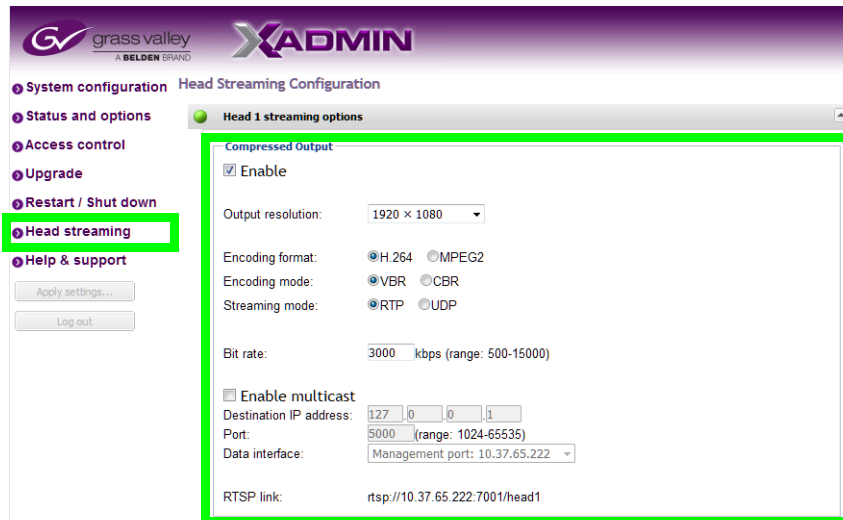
grass valley
A BELDEN BRAND
XADMIN

System configuration
Status and options
Access control
Upgrade
Restart / Shut down
Head streaming
Help & support
Apply settings...
Log out

Head Streaming Configuration

Head 1 streaming options

Compressed Output
Enable

Output resolution: 1920 × 1080

Encoding format: H.264 MPEG2
Encoding mode: VBR CBR
Streaming mode: RTP UDP

Bit rate: 3000 kbps (range: 500-15000)

Enable multicast
Destination IP address: 127 . 0 . 0 . 1
Port: 5000 (range: 1024-65535)
Data interface: Management port: 10.37.65.222

RTSP link: rtsp://10.37.65.222:7001/head1